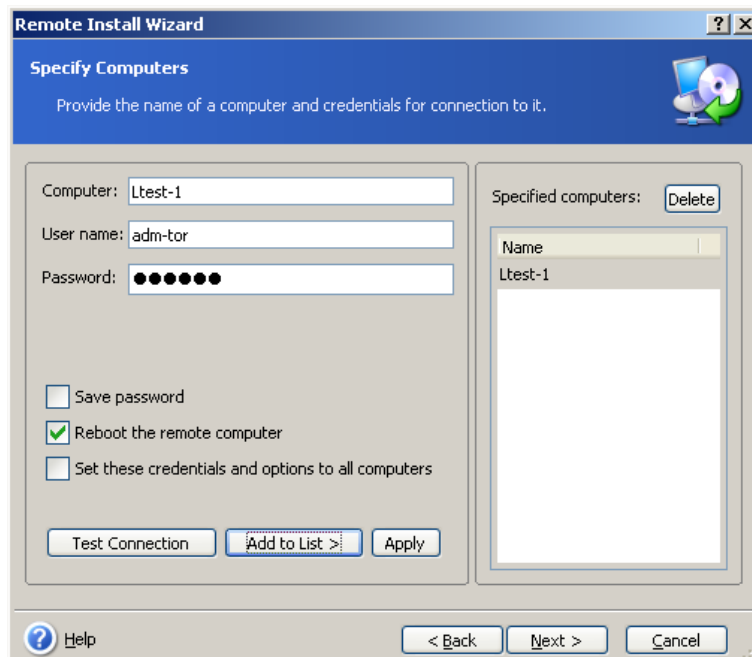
Remote Install Wizard

?

Specify Computers

Provide the name of a computer and credentials for connection to it.

Computer: Ltest-1

User name: adm-tor

Password: ●●●●●●

Save password

Reboot the remote computer

Set these credentials and options to all computers

Test Connection

Add to List >

Apply

Specified computers:

Delete

| Name |
|---|
| Ltest-1 |

Help

< Back

Next >

Cancel